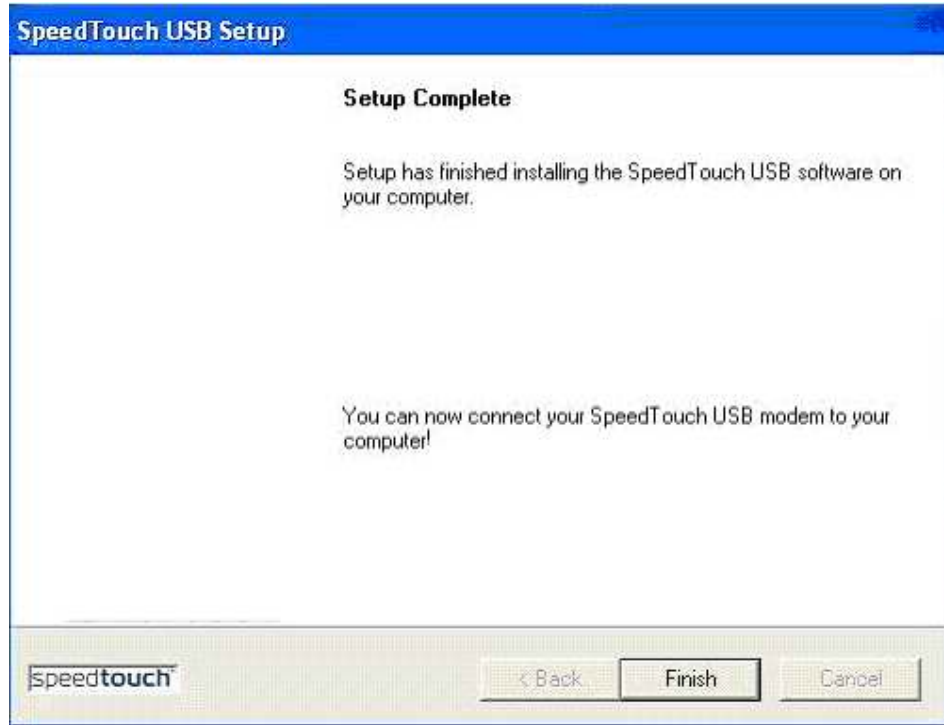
SpeedTouch USB Setup

Setup Complete

Setup has finished installing the SpeedTouch USB software on your computer.

You can now connect your SpeedTouch USB modem to your computer!

speedtouch

< Back

Finish

Cancel